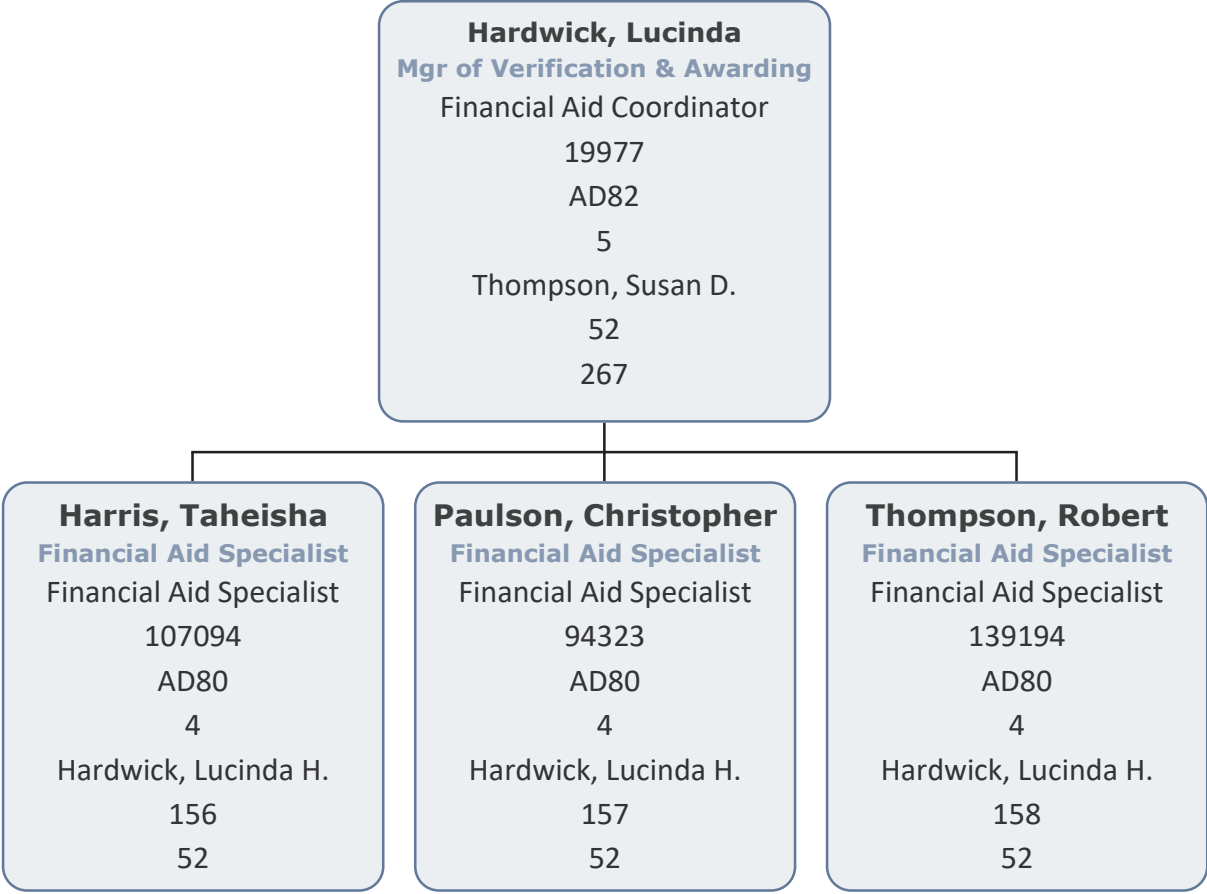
Hardwick, Lucinda
Mgr of Verification & Awarding
Financial Aid Coordinator
19977
AD82
5
Thompson, Susan D.
52
267

Harris, Taheisha
Financial Aid Specialist
Financial Aid Specialist
107094
AD80
4
Hardwick, Lucinda H.
156
52

Paulson, Christopher
Financial Aid Specialist
Financial Aid Specialist
94323
AD80
4
Hardwick, Lucinda H.
157
52

Thompson, Robert
Financial Aid Specialist
Financial Aid Specialist
139194
AD80
4
Hardwick, Lucinda H.
158
52